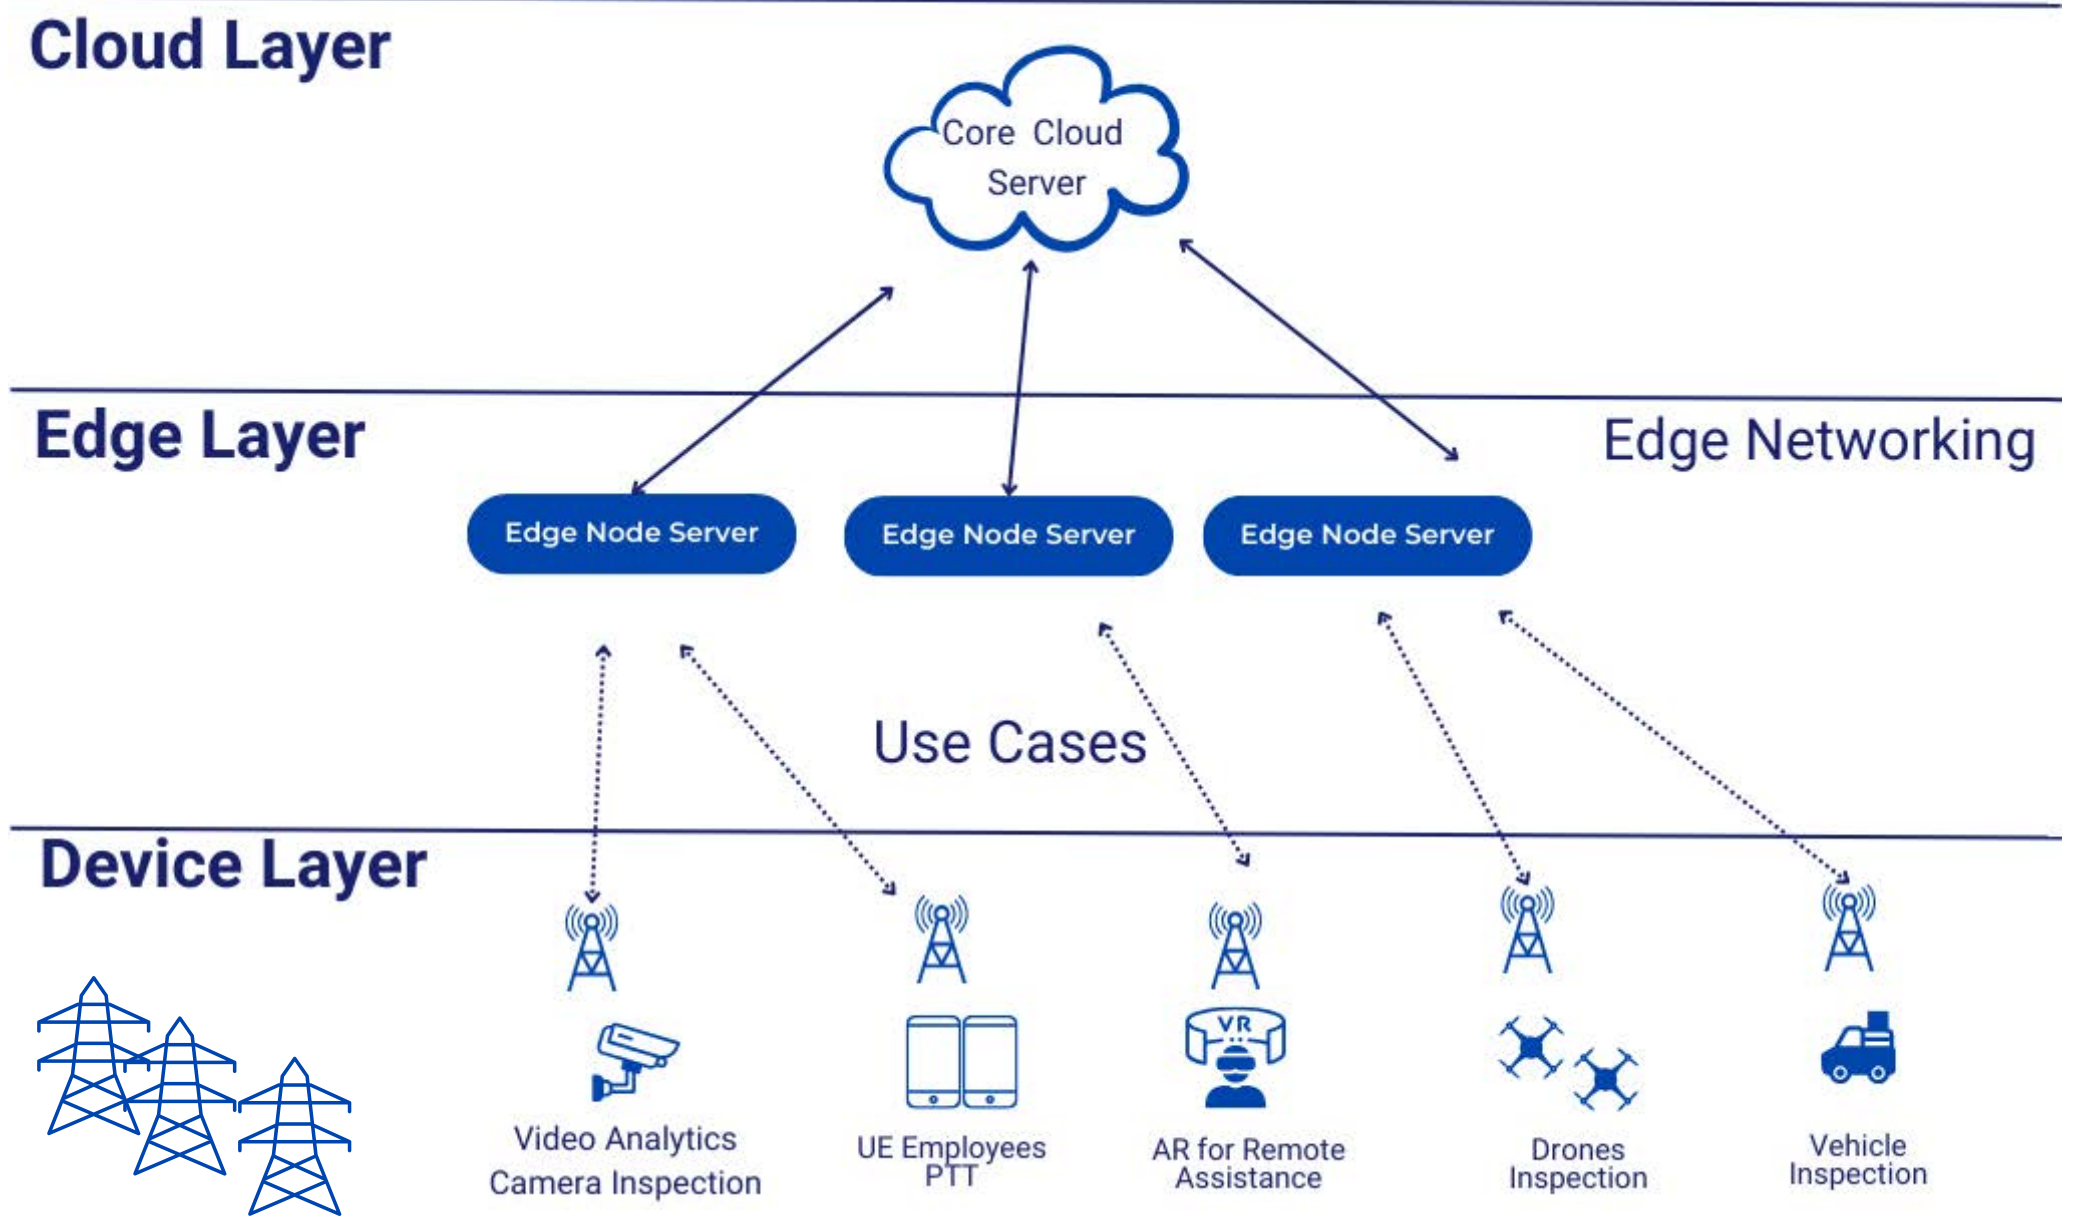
Cloud Layer

Core Cloud Server

Edge Layer

Edge Networking

Edge Node Server

Edge Node Server

Edge Node Server

Use Cases

Device Layer

VR

Video Analytics Camera Inspection

UE Employees PTT

AR for Remote Assistance

Drones Inspection

Vehicle Inspection